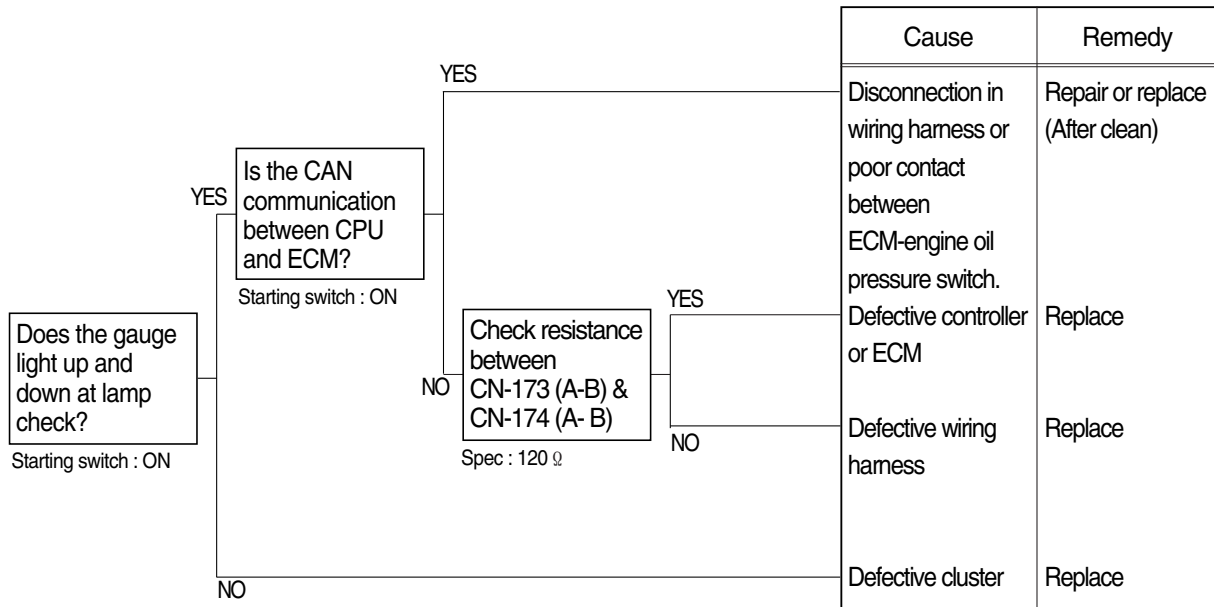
Does the gauge light up and down at lamp check?

Starting switch : ON

YES

Is the CAN communication between CPU and ECM?

Starting switch : ON

YES

NO

Check resistance between CN-173 (A-B) & CN-174 (A- B)

Spec : 120 Ω

YES

NO

NO

| Cause | Remedy |
|---|---|
| Disconnection in wiring harness or poor contact between ECM-engine oil pressure switch. | Repair or replace (After clean) |
| Defective controller or ECM | Replace |
| Defective wiring harness | Replace |
| Defective cluster | Replace |